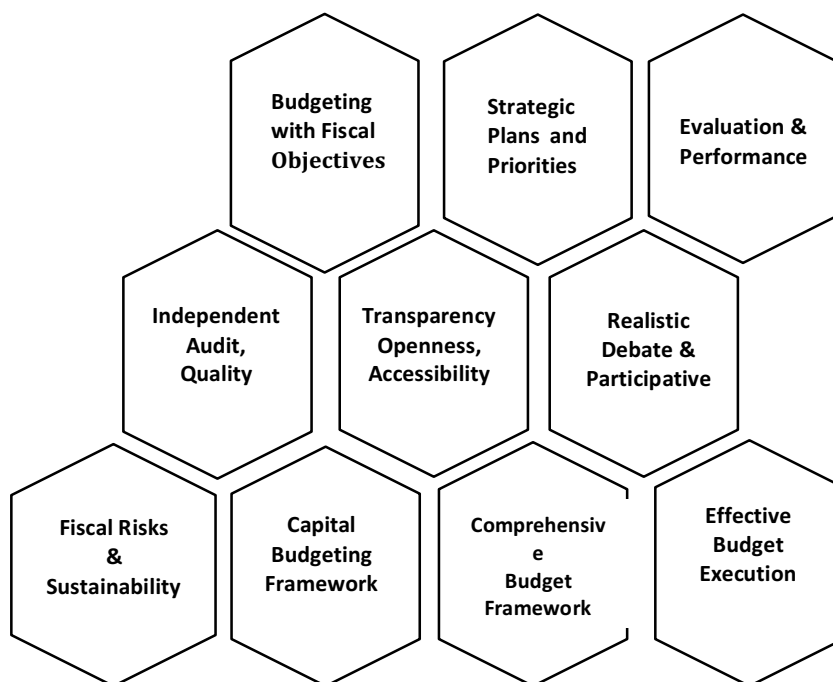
Budgeting with Fiscal Objectives

Strategic Plans and Priorities

Evaluation & Performance

Independent Audit, Quality

Transparency Openness, Accessibility

Realistic Debate & Participative

Fiscal Risks & Sustainability

Capital Budgeting Framework

Comprehensiv e Budget Framework

Effective Budget Execution